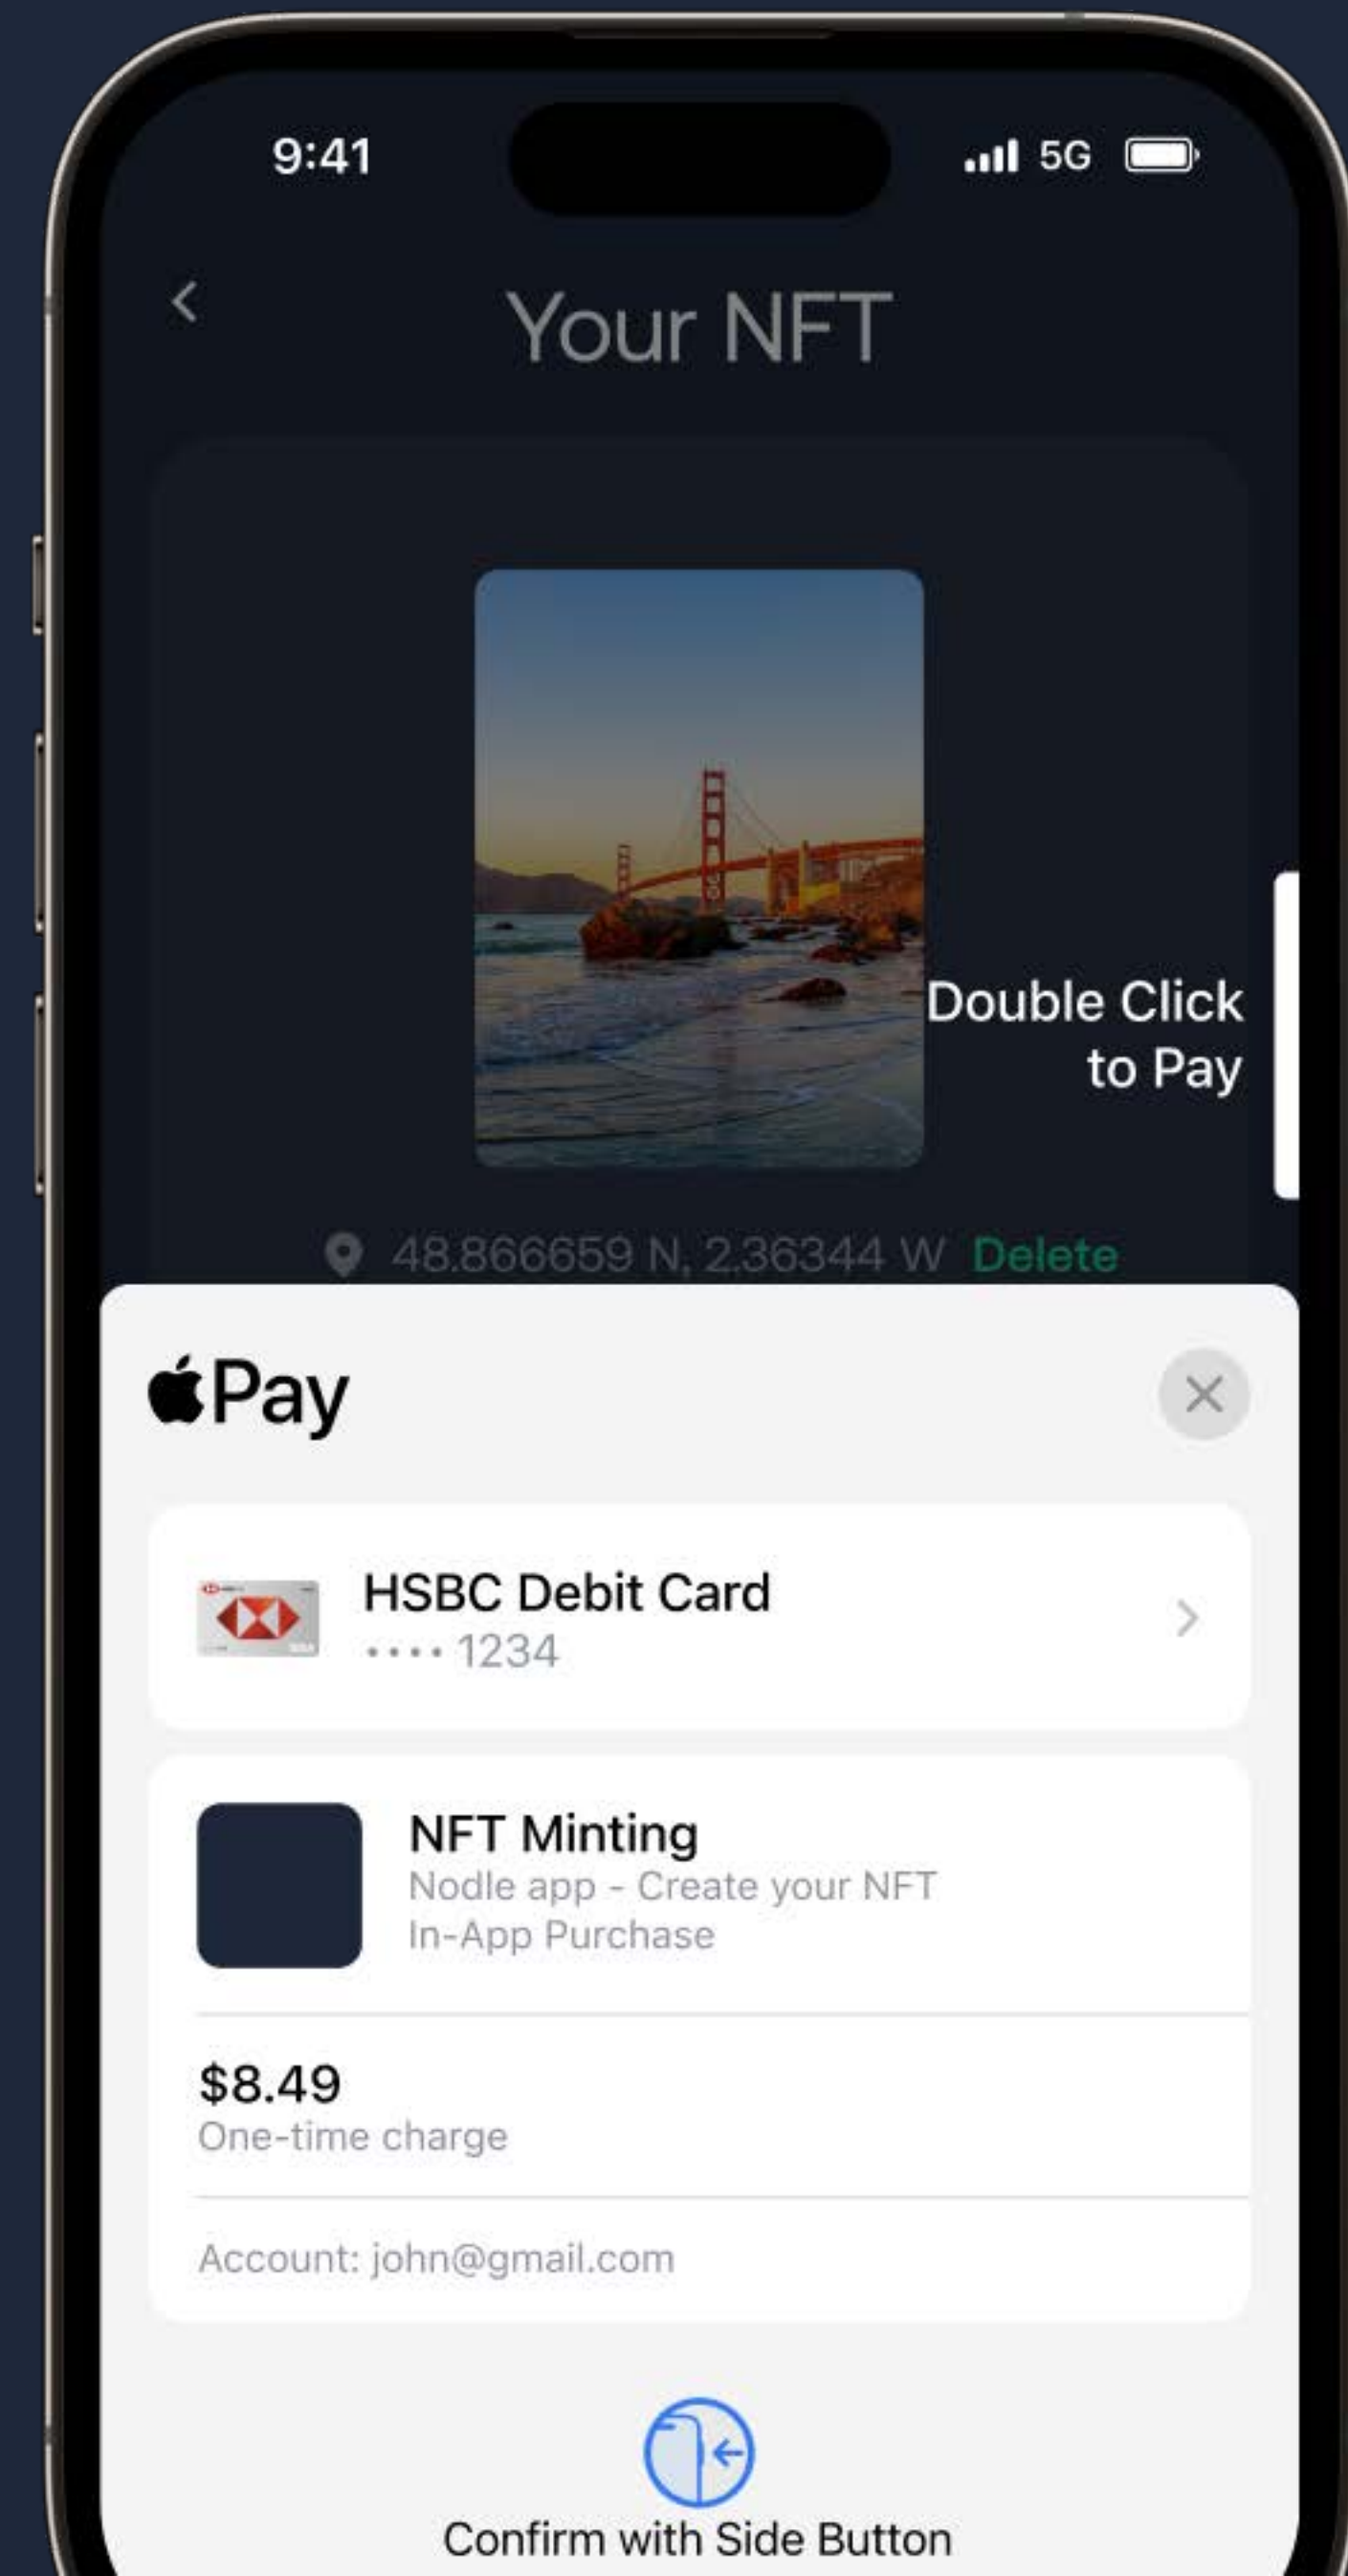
9:41
5G

<
Your NFT

Double Click to Pay

48.866659 N, 2.36344 W Delete

Pay

HSBC Debit Card
•••• 1234

NFT Minting
Nodle app - Create your NFT
In-App Purchase

$8.49
One-time charge

Account: john@gmail.com

Confirm with Side Button